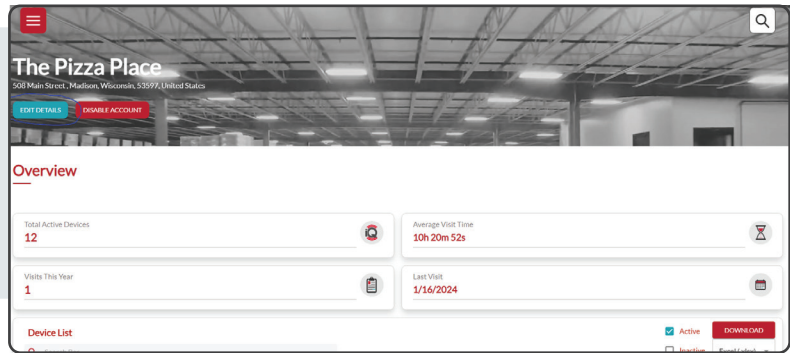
The Pizza Place
508 Main Street , Madison, Wisconsin, 53597, United States

EDIT DETAILS
DISABLE ACCOUNT

Overview

Total Active Devices
12

Average Visit Time
10h 20m 52s

Visits This Year
1

Last Visit
1/16/2024

Device List

Active
Inactive
DOWNLOAD
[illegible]